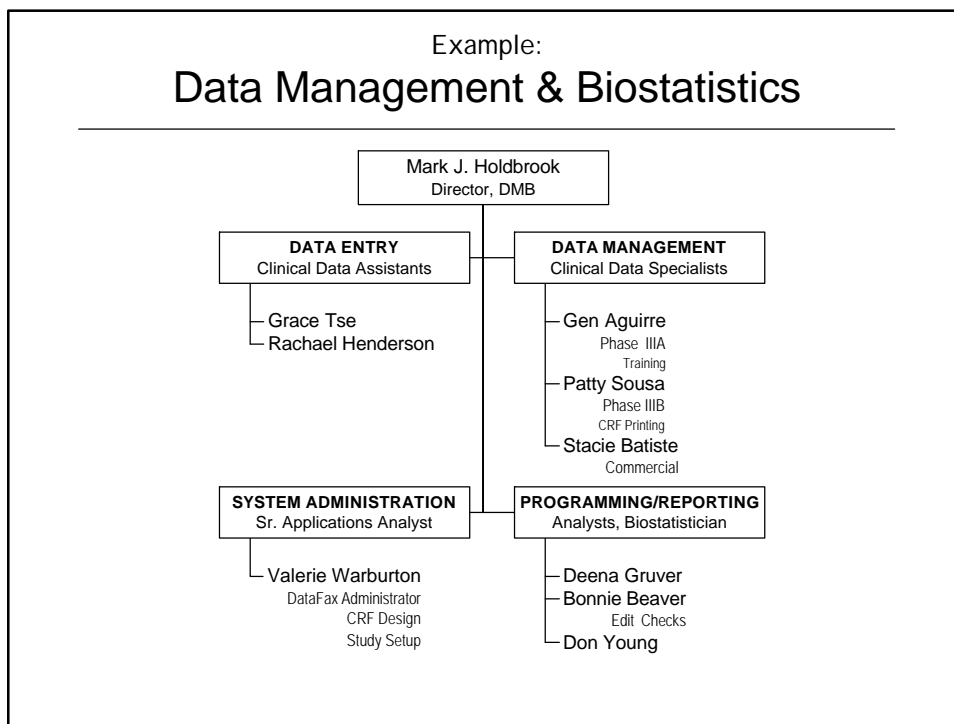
Example:
Data Management & Biostatistics

Mark J. Holdbrook
Director, DMB

DATA ENTRY
Clinical Data Assistants

Grace Tse
Rachael Henderson

DATA MANAGEMENT
Clinical Data Specialists

Gen Aguirre
Phase IIIA
Training
Patty Sousa
Phase IIIB
CRF Printing
Stacie Batiste
Commercial

SYSTEM ADMINISTRATION
Sr. Applications Analyst

Valerie Warburton
DataFax Administrator
CRF Design
Study Setup

PROGRAMMING/REPORTING
Analysts, Biostatistician

Deena Gruver
Bonnie Beaver
Edit Checks
Don Young